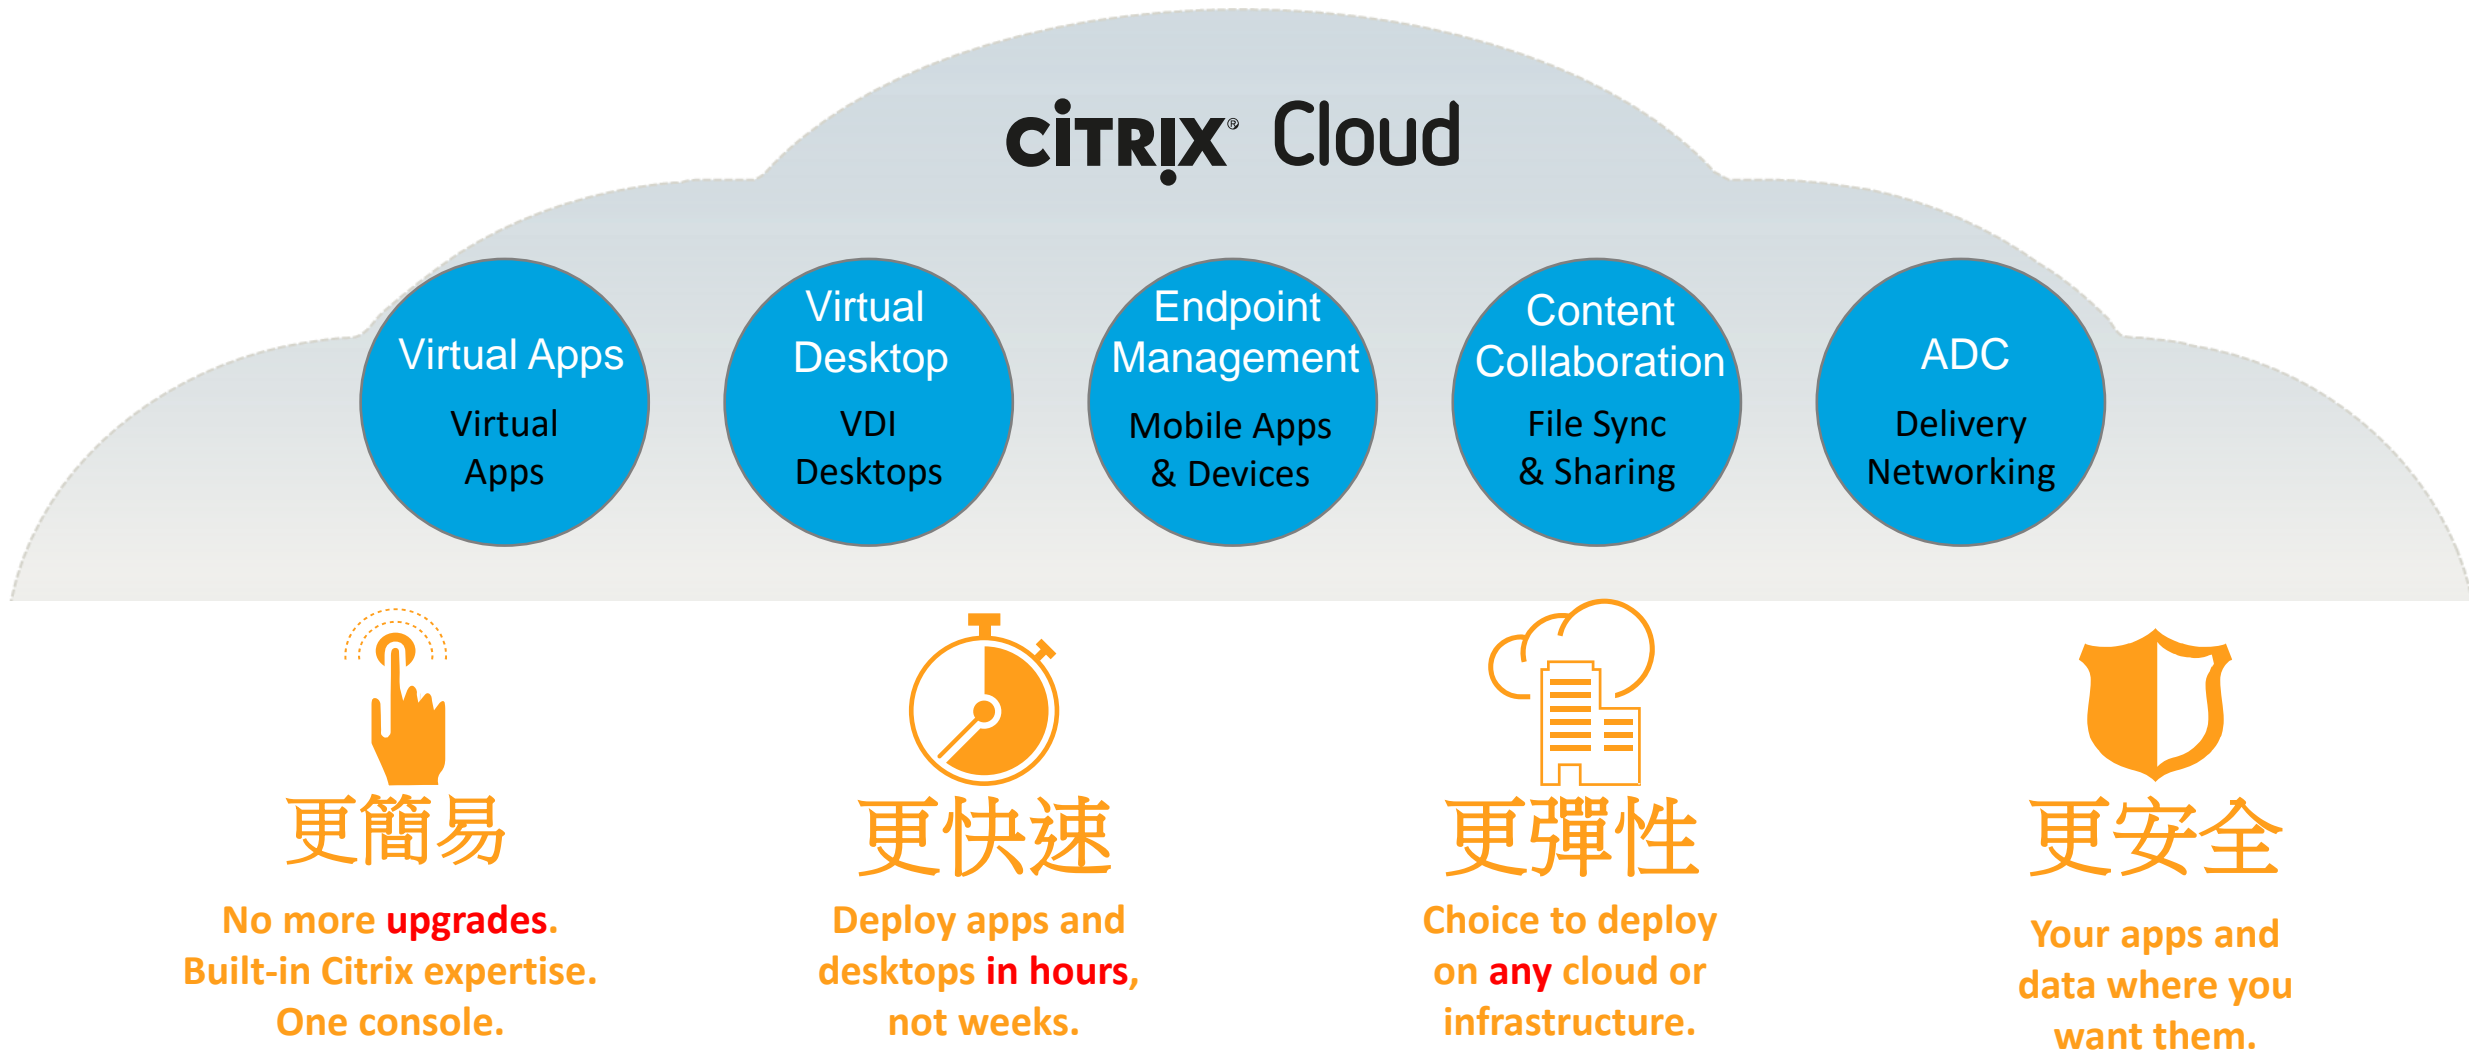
CiTRIX® Cloud

Virtual Apps
Virtual Apps

Virtual Desktop
VDI Desktops

Endpoint Management
Mobile Apps & Devices

Content Collaboration
File Sync & Sharing

ADC
Delivery Networking

更簡易
No more upgrades. Built-in Citrix expertise. One console.

更快速
Deploy apps and desktops in hours, not weeks.

更彈性
Choice to deploy on any cloud or infrastructure.

更安全
Your apps and data where you want them.